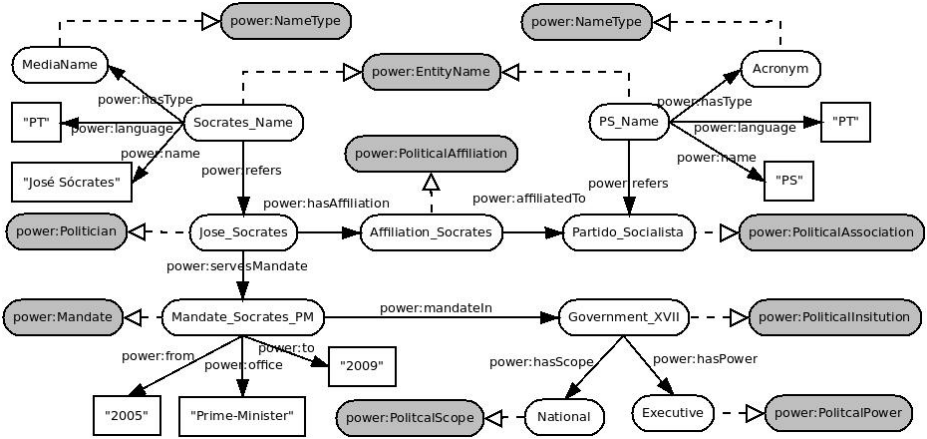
power:NameType

power:NameType

MediaName

Acronym

power:EntityName

power:hasType

power:hasType

"PT"

power:language

Socrates_Name

PS_Name

power:language

"PT"

power:name

power:name

"José Sócrates"

power:refers

power:PoliticalAffiliation

power:refers

"PS"

power:hasAffiliation

power:affiliatedTo

power:Politician

Jose_Socrates

Affiliation_Socrates

Partido_Socialista

power:PoliticalAssociation

power:servesMandate

power:mandateIn

power:Mandate

Mandate_Socrates_PM

Government_XVII

power:PoliticalInsitution

power:from

power:to

power:hasScope

power:hasPower

power:office

"2009"

"2005"

"Prime-Minister"

power:PolitcalScope

National

Executive

power:PolitcalPower